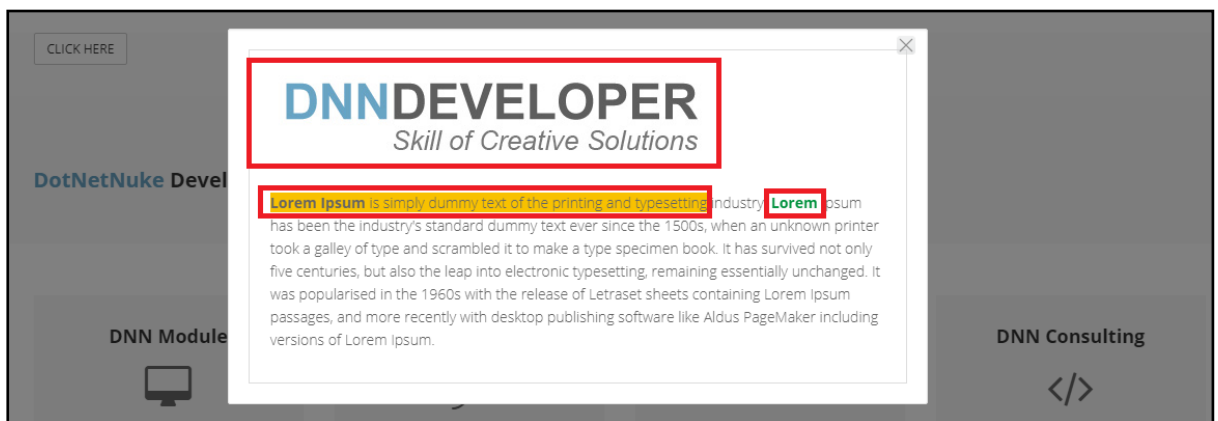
CLICK HERE

DotNetNuke Devel

DNN Module

DNN Consulting

</>

DNNDEVELOPER
Skill of Creative Solutions

Lorem Ipsum is simply dummy text of the printing and typesetting industry. Lorem Ipsum has been the industry's standard dummy text ever since the 1500s, when an unknown printer took a galley of type and scrambled it to make a type specimen book. It has survived not only five centuries, but also the leap into electronic typesetting, remaining essentially unchanged. It was popularised in the 1960s with the release of Letraset sheets containing Lorem Ipsum passages, and more recently with desktop publishing software like Aldus PageMaker including versions of Lorem Ipsum.